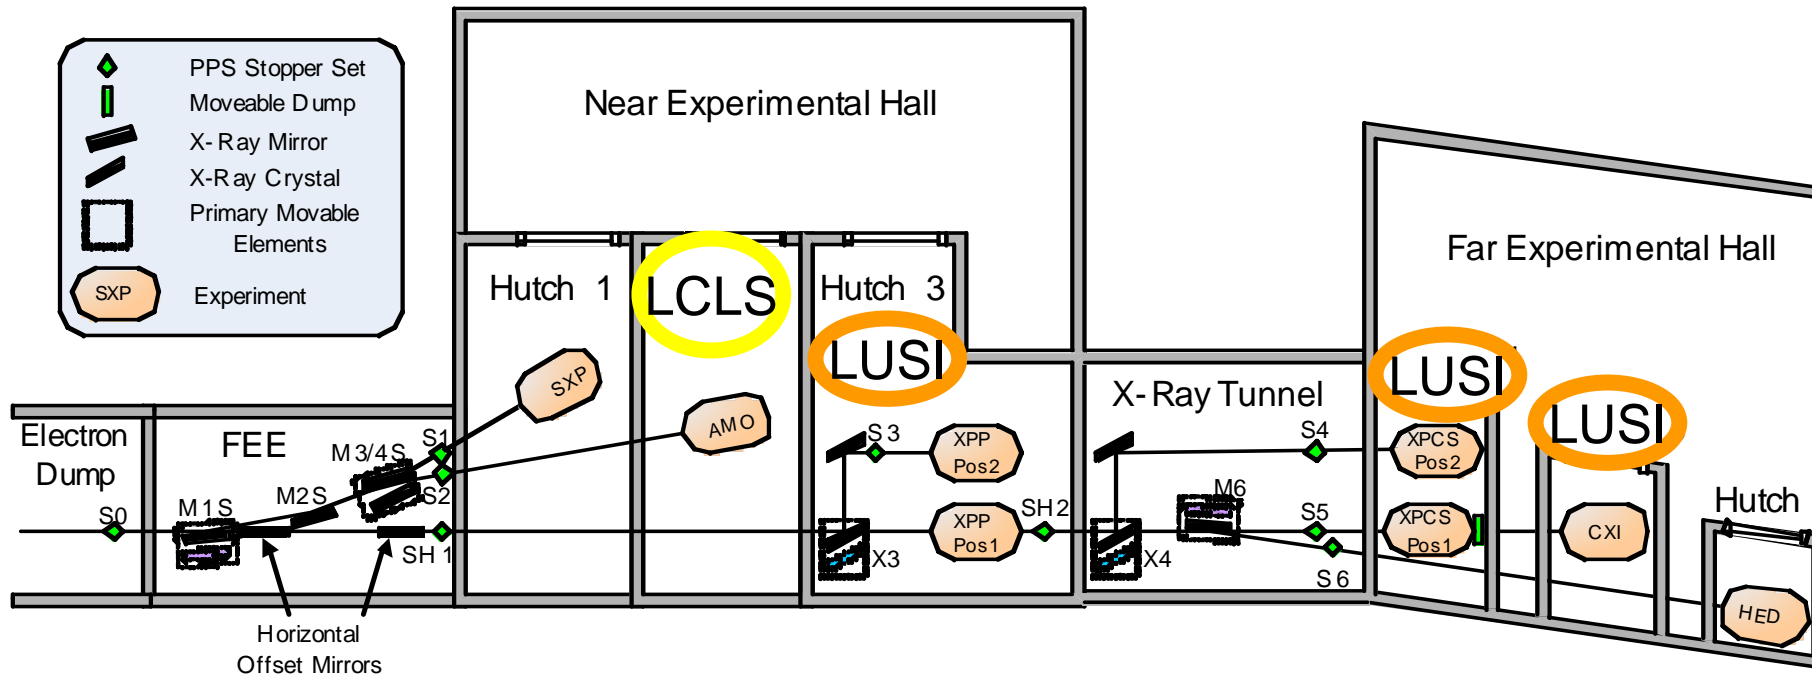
PPS Stopper Set
Moveable Dump
X-Ray Mirror
X-Ray Crystal
Primary Movable Elements
SXP
Experiment

Near Experimental Hall

Hutch 1
LCLS
Hutch 3
LUSI

Far Experimental Hall
LUSI
LUSI

Electron Dump
FEE
S0
M1S
M2S
M3/4S
S1
S2
SH1
SXP
AMO
S3
XPP Pos2
XPP Pos1
X3
SH2
X-Ray Tunnel
S4
M6
S5
X4
S6
XPCS Pos2
XPCS Pos1
CXI
Hutch
HED

Horizontal Offset Mirrors